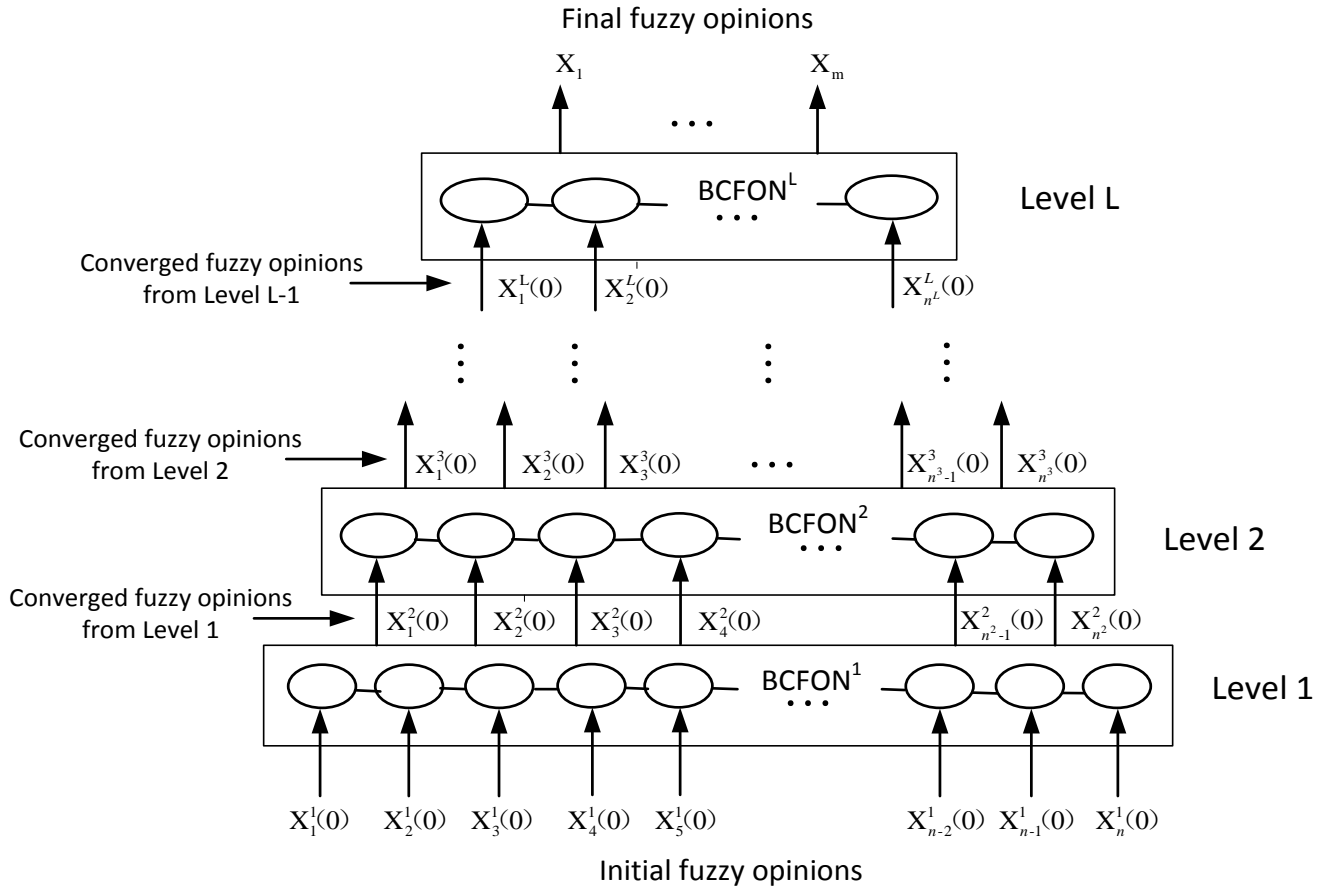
Final fuzzy opinions

$X_1$ ... $X_m$

BCFON$^L$ ...

Level L

Converged fuzzy opinions from Level L-1

$X_1^L(0)$ $X_2^L(0)$ $X_{n^L}^L(0)$

Converged fuzzy opinions from Level 2

$X_1^3(0)$ $X_2^3(0)$ $X_3^3(0)$ ... $X_{n^3-1}^3(0)$ $X_{n^3}^3(0)$

BCFON$^2$ ...

Level 2

Converged fuzzy opinions from Level 1

$X_1^2(0)$ $X_2^2(0)$ $X_3^2(0)$ $X_4^2(0)$ $X_{n^2-1}^2(0)$ $X_{n^2}^2(0)$

BCFON$^1$ ...

Level 1

$X_1^1(0)$ $X_2^1(0)$ $X_3^1(0)$ $X_4^1(0)$ $X_5^1(0)$ $X_{n-2}^1(0)$ $X_{n-1}^1(0)$ $X_n^1(0)$

Initial fuzzy opinions